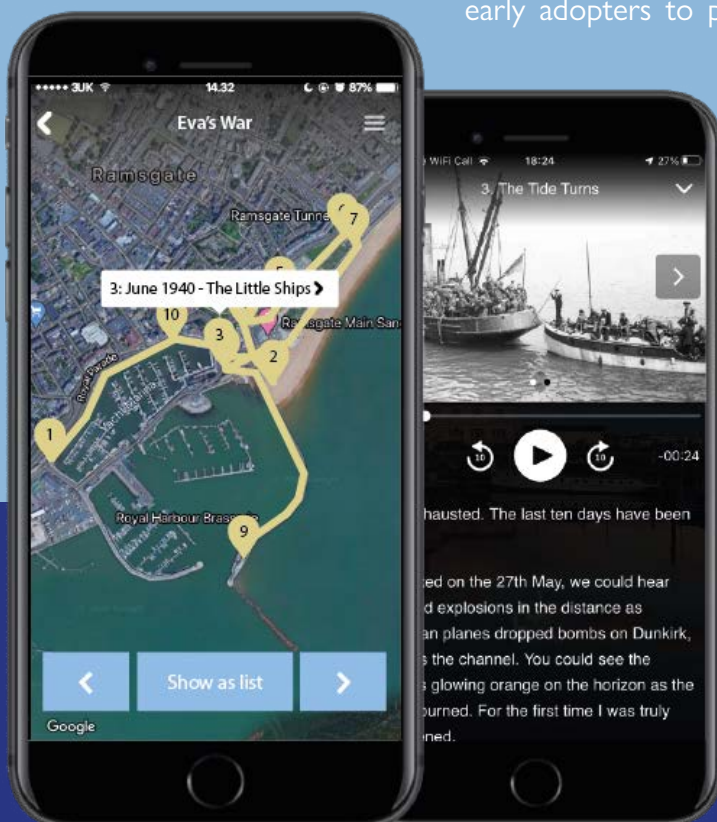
early adopters to p

••••• 3UK 14:32 87%

Eva's War

Ramsgate

Ramsgate Tunnel

7

5

3: June 1940 - The Little Ships

10

3

2

Ramsgate Main Sands

Royal Parade

1

Royal Harbour Brasserie

9

Show as list

Google

WiFi Call 18:24 27%

3. The Tide Turns

10

10

-00:24

hausted. The last ten days have been

ted on the 27th May, we could hear d explosions in the distance as an planes dropped bombs on Dunkirk, s the channel. You could see the s glowing orange on the horizon as the burned. For the first time I was truly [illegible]ned.